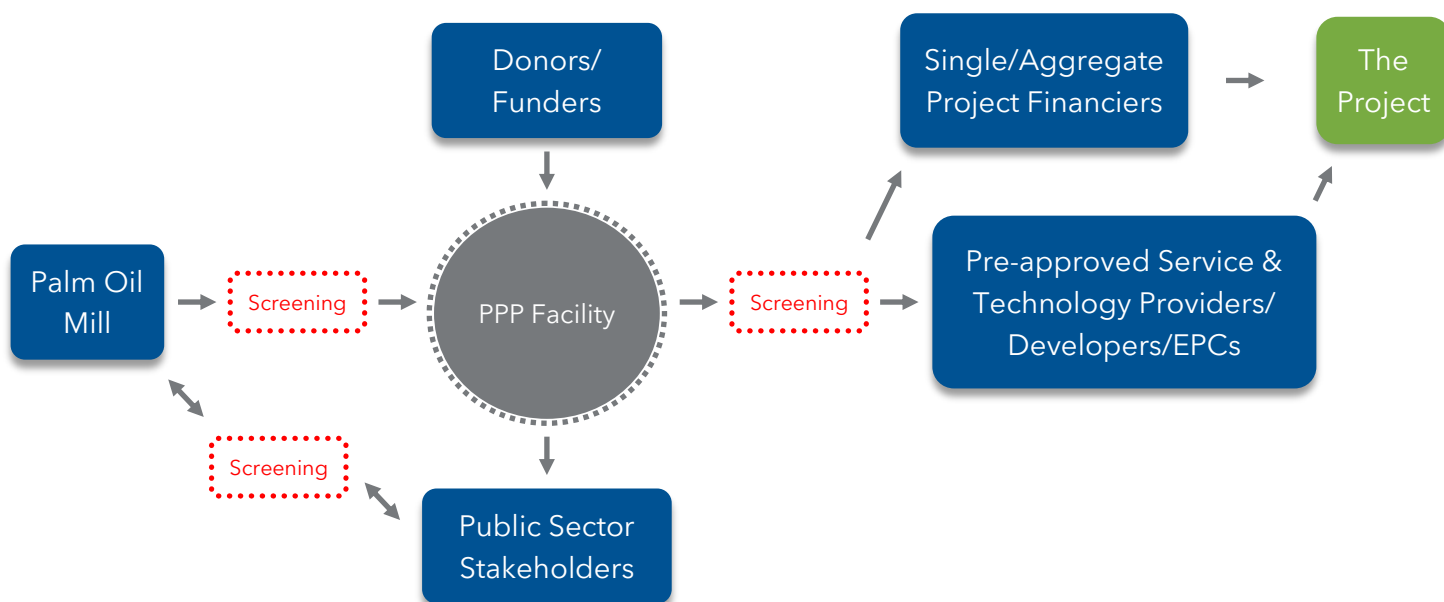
Donors/ Funders

Single/Aggregate Project Financiers

The Project

Palm Oil Mill

Screening

PPP Facility

Screening

Pre-approved Service & Technology Providers/ Developers/EPCs

Screening

Public Sector Stakeholders